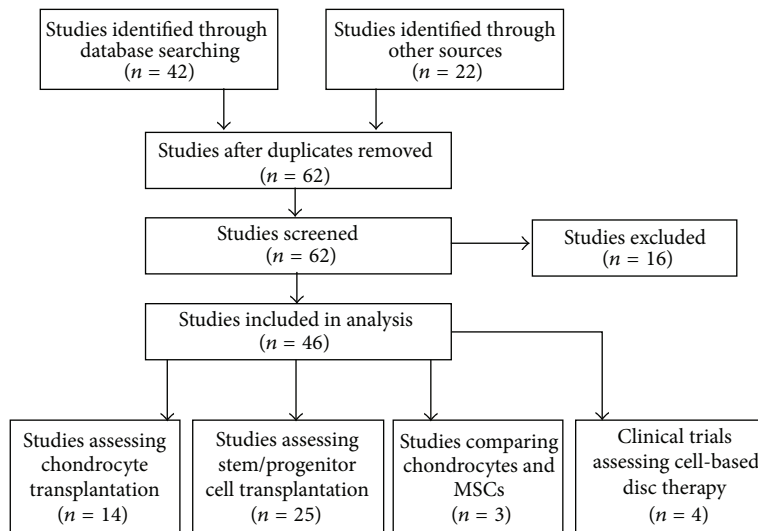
Studies identified through database searching ($n = 42$)

Studies identified through other sources ($n = 22$)

Studies after duplicates removed ($n = 62$)

Studies screened ($n = 62$)

Studies excluded ($n = 16$)

Studies included in analysis ($n = 46$)

Studies assessing chondrocyte transplantation ($n = 14$)

Studies assessing stem/progenitor cell transplantation ($n = 25$)

Studies comparing chondrocytes and MSCs ($n = 3$)

Clinical trials assessing cell-based disc therapy ($n = 4$)